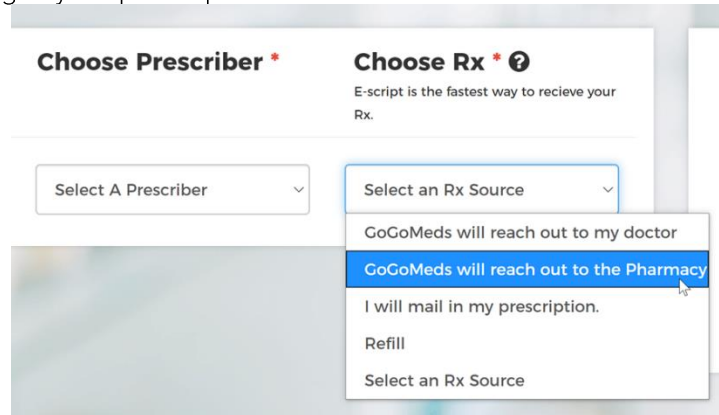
Choose Prescriber *

Choose Rx * ?
E-script is the fastest way to recieve your Rx.

Select A Prescriber

Select an Rx Source

GoGoMeds will reach out to my doctor
GoGoMeds will reach out to the Pharmacy
I will mail in my prescription.
Refill
Select an Rx Source